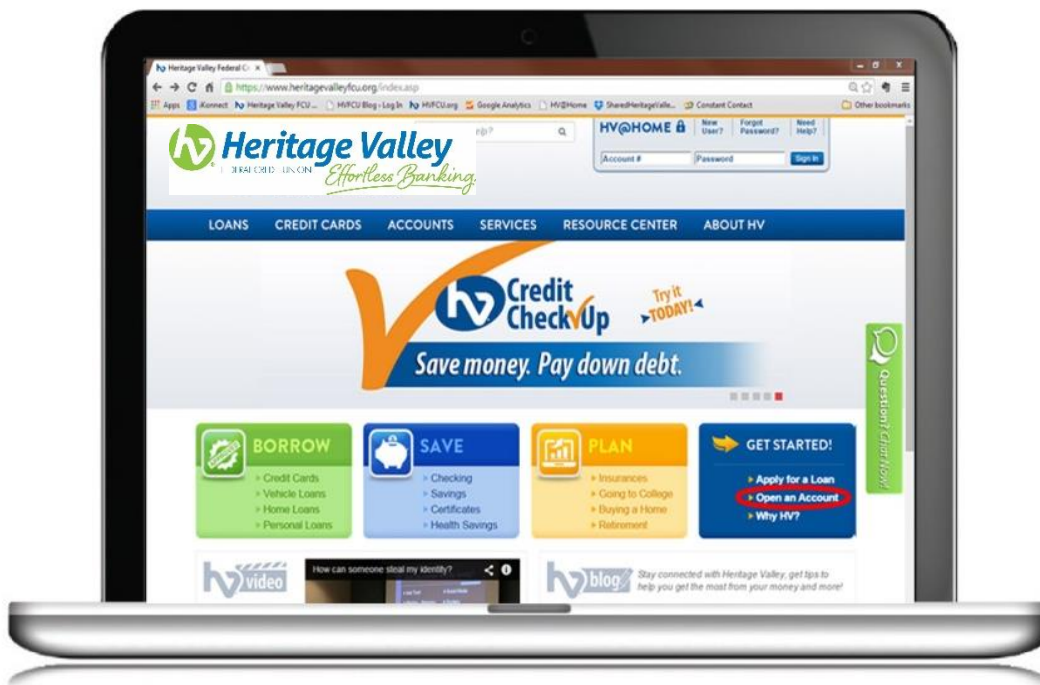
Heritage Valley Federal Cr ×

https://www.heritagevalleyfcu.org/index.asp

Apps iKonnect Heritage Valley FCU ... HVFCU Blog › Log In HVFCU.org Google Analytics HV@Home SharedHeritageValle... Constant Contact Other bookmarks

Heritage Valley FEDERAL CREDIT UNION Effortless Banking

elp?

HV@HOME New User? Forgot Password? Need Help?

Account # Password Sign In

LOANS CREDIT CARDS ACCOUNTS SERVICES RESOURCE CENTER ABOUT HV

Credit CheckUp Try it TODAY!

Save money. Pay down debt.

BORROW
Credit Cards
Vehicle Loans
Home Loans
Personal Loans

SAVE
Checking
Savings
Certificates
Health Savings

PLAN
Insurances
Going to College
Buying a Home
Retirement

GET STARTED!
Apply for a Loan
Open an Account
Why HV?

Question? Chat Now!

video

How can someone steal my identity?

blog

Stay connected with Heritage Valley, get tips to help you get the most from your money and more!